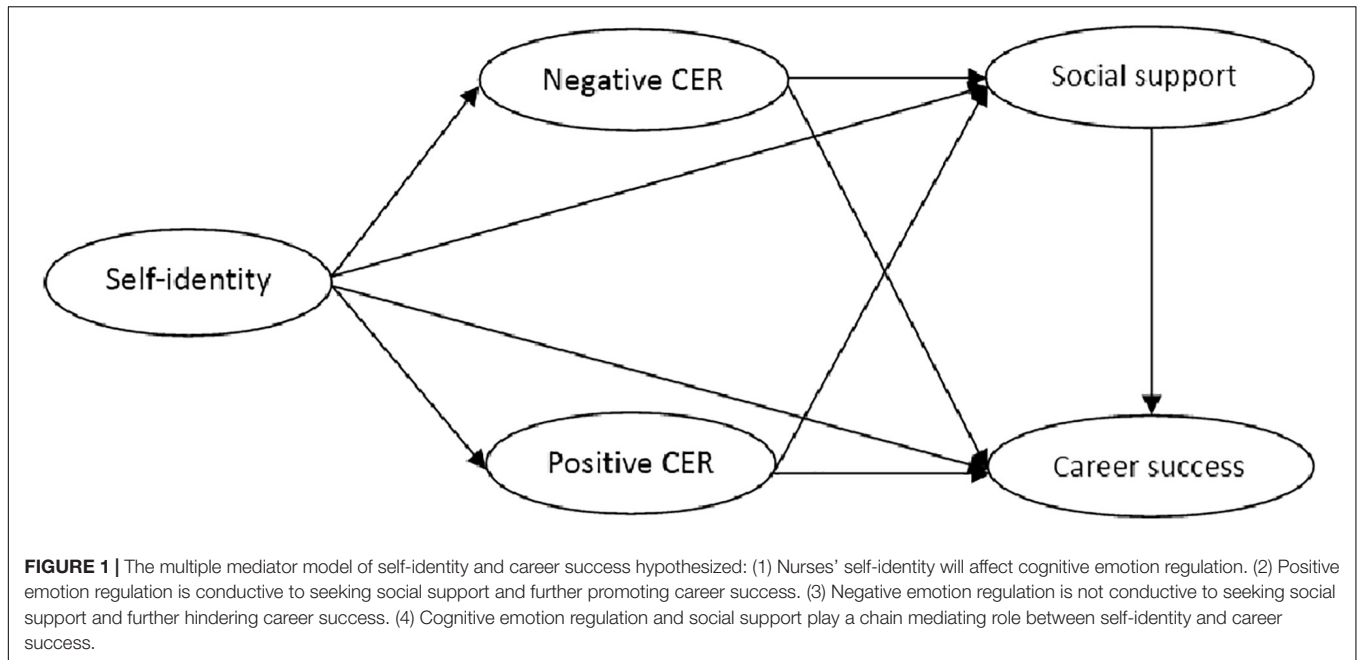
Negative CER

Social support

Self-identity

Positive CER

Career success

**FIGURE 1 |** The multiple mediator model of self-identity and career success hypothesized: (1) Nurses' self-identity will affect cognitive emotion regulation. (2) Positive emotion regulation is conductive to seeking social support and further promoting career success. (3) Negative emotion regulation is not conductive to seeking social support and further hindering career success. (4) Cognitive emotion regulation and social support play a chain mediating role between self-identity and career success.